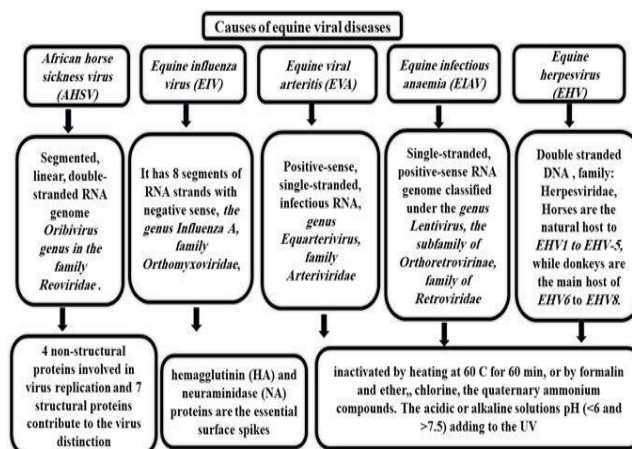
Causes of equine viral diseases

African horse sickness virus (AHSV)

Segmented, linear, double-stranded RNA genome Oribivirus genus in the family Reoviridae .

4 non-structural proteins involved in virus replication and 7 structural proteins contribute to the virus distinction

Equine influenza virus (EIV)

It has 8 segments of RNA strands with negative sense, the genus Influenza A, family Orthomyxoviridae,

hemagglutinin (HA) and neuraminidase (NA) proteins are the essential surface spikes

Equine viral arteritis (EVA)

Positive-sense, single-stranded, infectious RNA, genus Equarterivirus, family Arteriviridae

Equine infectious anaemia (EIAV)

Single-stranded, positive-sense RNA genome classified under the genus Lentivirus, the subfamily of Orthoretrovirinae, family of Retroviridae

Equine herpesvirus (EHV)

Double stranded DNA , family: Herpesviridae, Horses are the natural host to EHV1 to EHV-5, while donkeys are the main host of EHV6 to EHV8.

inactivated by heating at 60 C for 60 min, or by formalin and ether,, chlorine, the quaternary ammonium compounds. The acidic or alkaline solutions pH (<6 and >7.5) adding to the UV